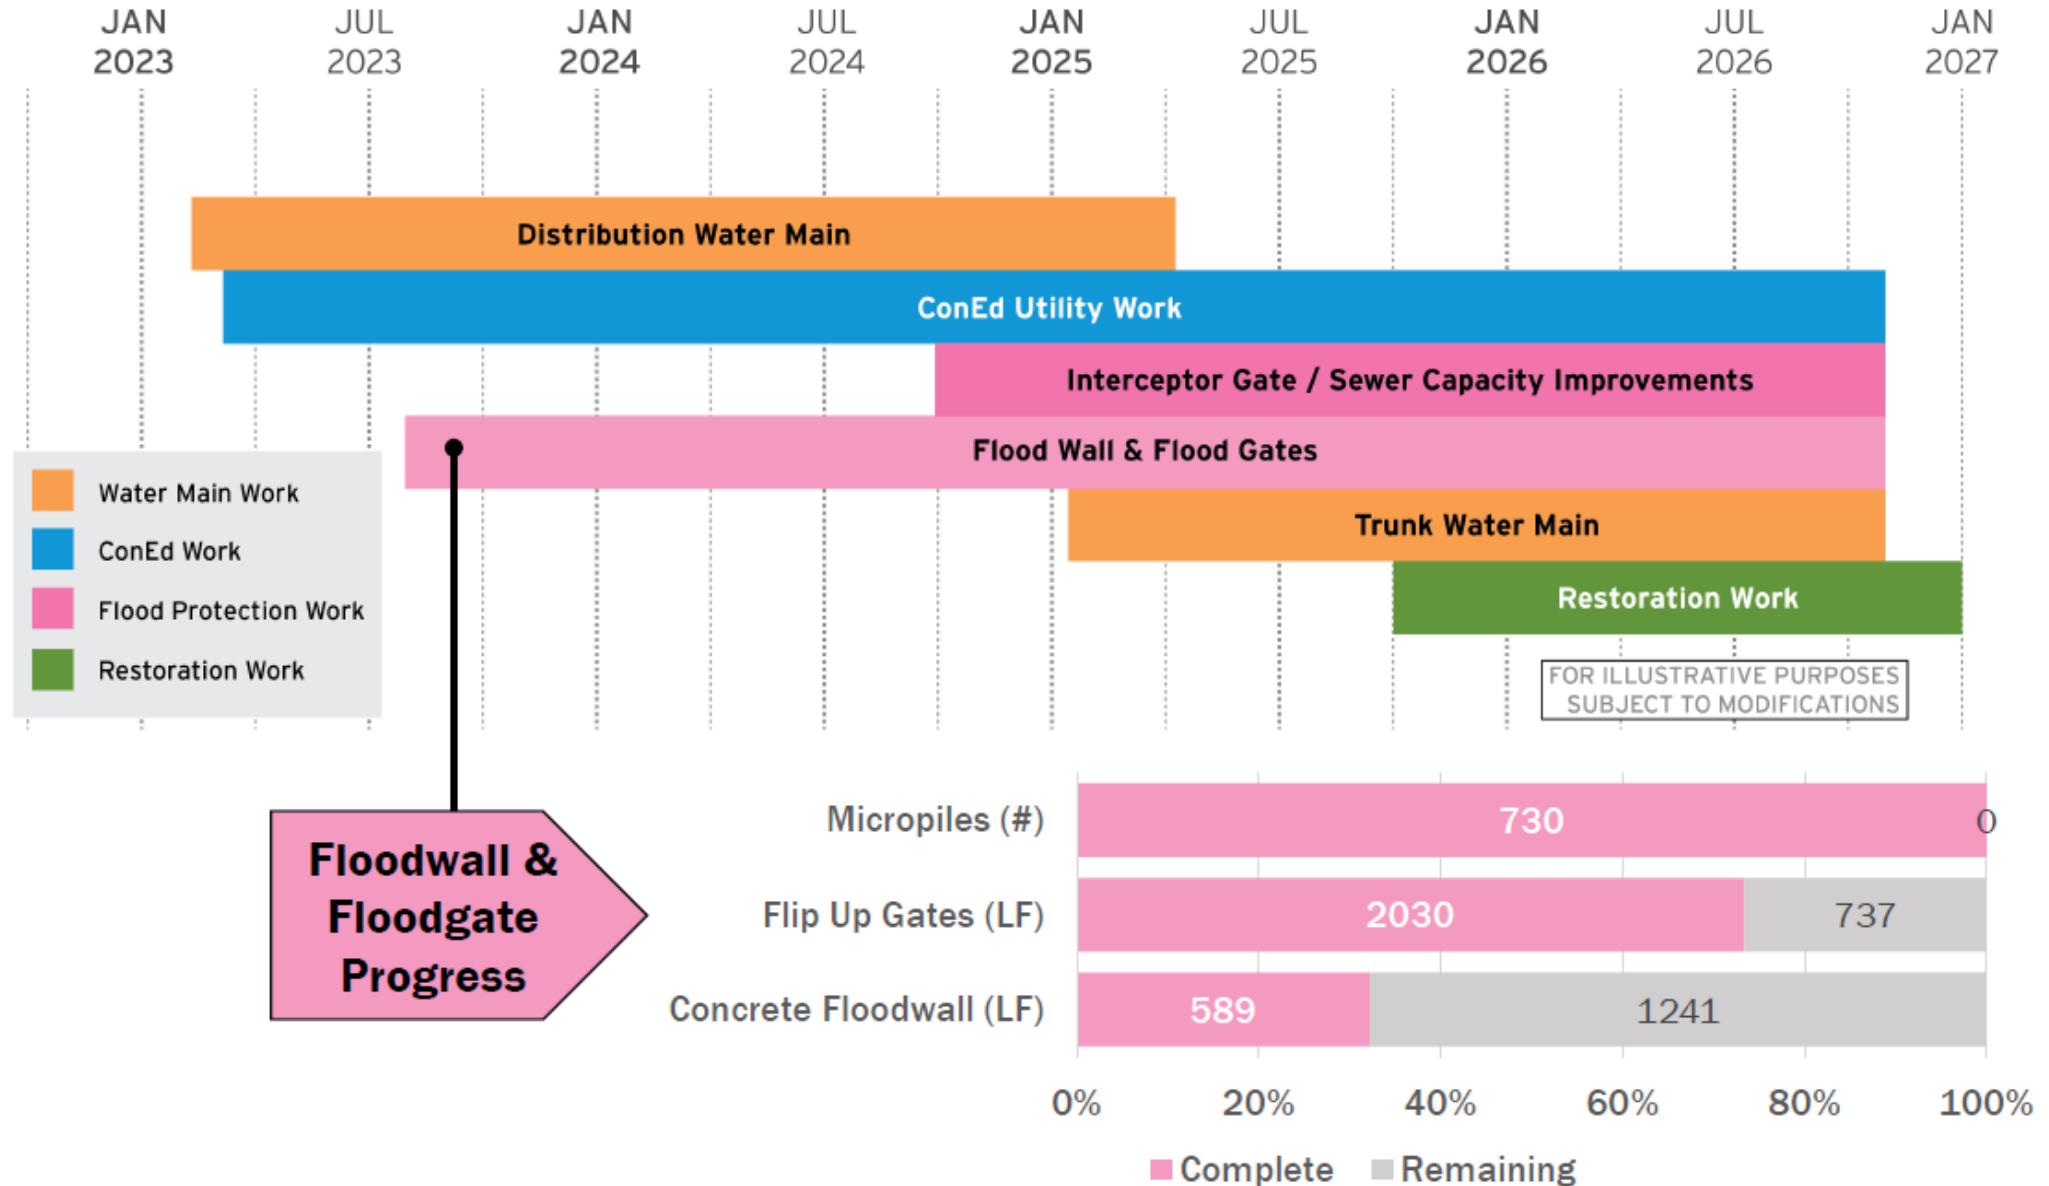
JAN 2023
JUL 2023
JAN 2024
JUL 2024
JAN 2025
JUL 2025
JAN 2026
JUL 2026
JAN 2027

Distribution Water Main
ConEd Utility Work
Interceptor Gate / Sewer Capacity Improvements
Flood Wall & Flood Gates
Trunk Water Main
Restoration Work

Water Main Work
ConEd Work
Flood Protection Work
Restoration Work

FOR ILLUSTRATIVE PURPOSES
SUBJECT TO MODIFICATIONS

Floodwall & Floodgate Progress

Micropiles (#) 730 0
Flip Up Gates (LF) 2030 737
Concrete Floodwall (LF) 589 1241

0% 20% 40% 60% 80% 100%

Complete Remaining